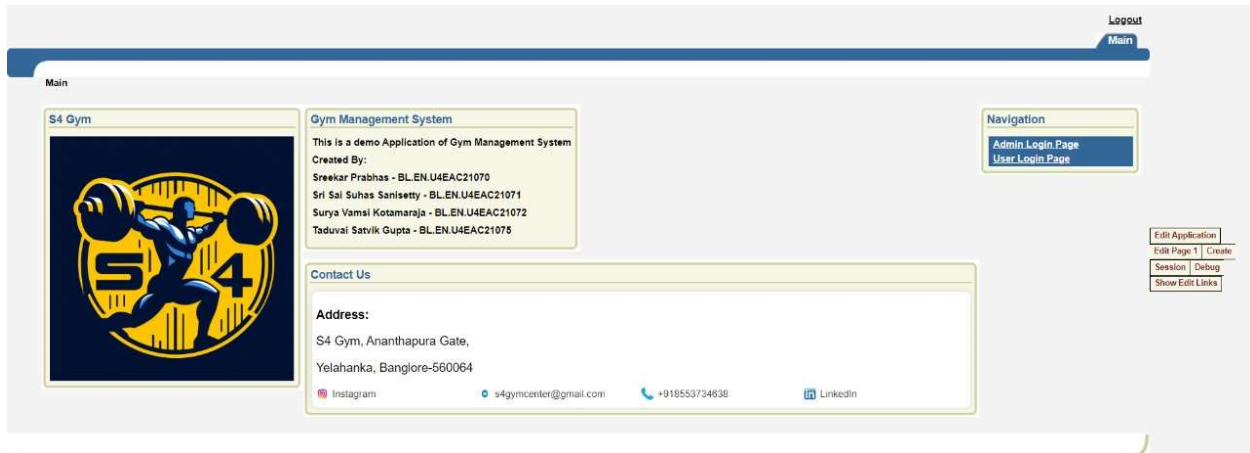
Logout

Main

Main

S4 Gym

S4

Gym Management System

This is a demo Application of Gym Management System

Created By:

Sreekar Prabhas - BL.EN.U4EAC21070

Sri Sai Suhas Sanisetty - BL.EN.U4EAC21071

Surya Vamsi Kotamaraja - BL.EN.U4EAC21072

Taduvai Satvik Gupta - BL.EN.U4EAC21075

Navigation

Admin Login Page

User Login Page

Contact Us

Address:

S4 Gym, Ananthapura Gate,

Yelahanka, Banglore-560064

Instagram

s4gymcenter@gmail.com

+918553734638

LinkedIn

Edit Application

Edit Page 1

Create

Session

Debug

Show Edit Links